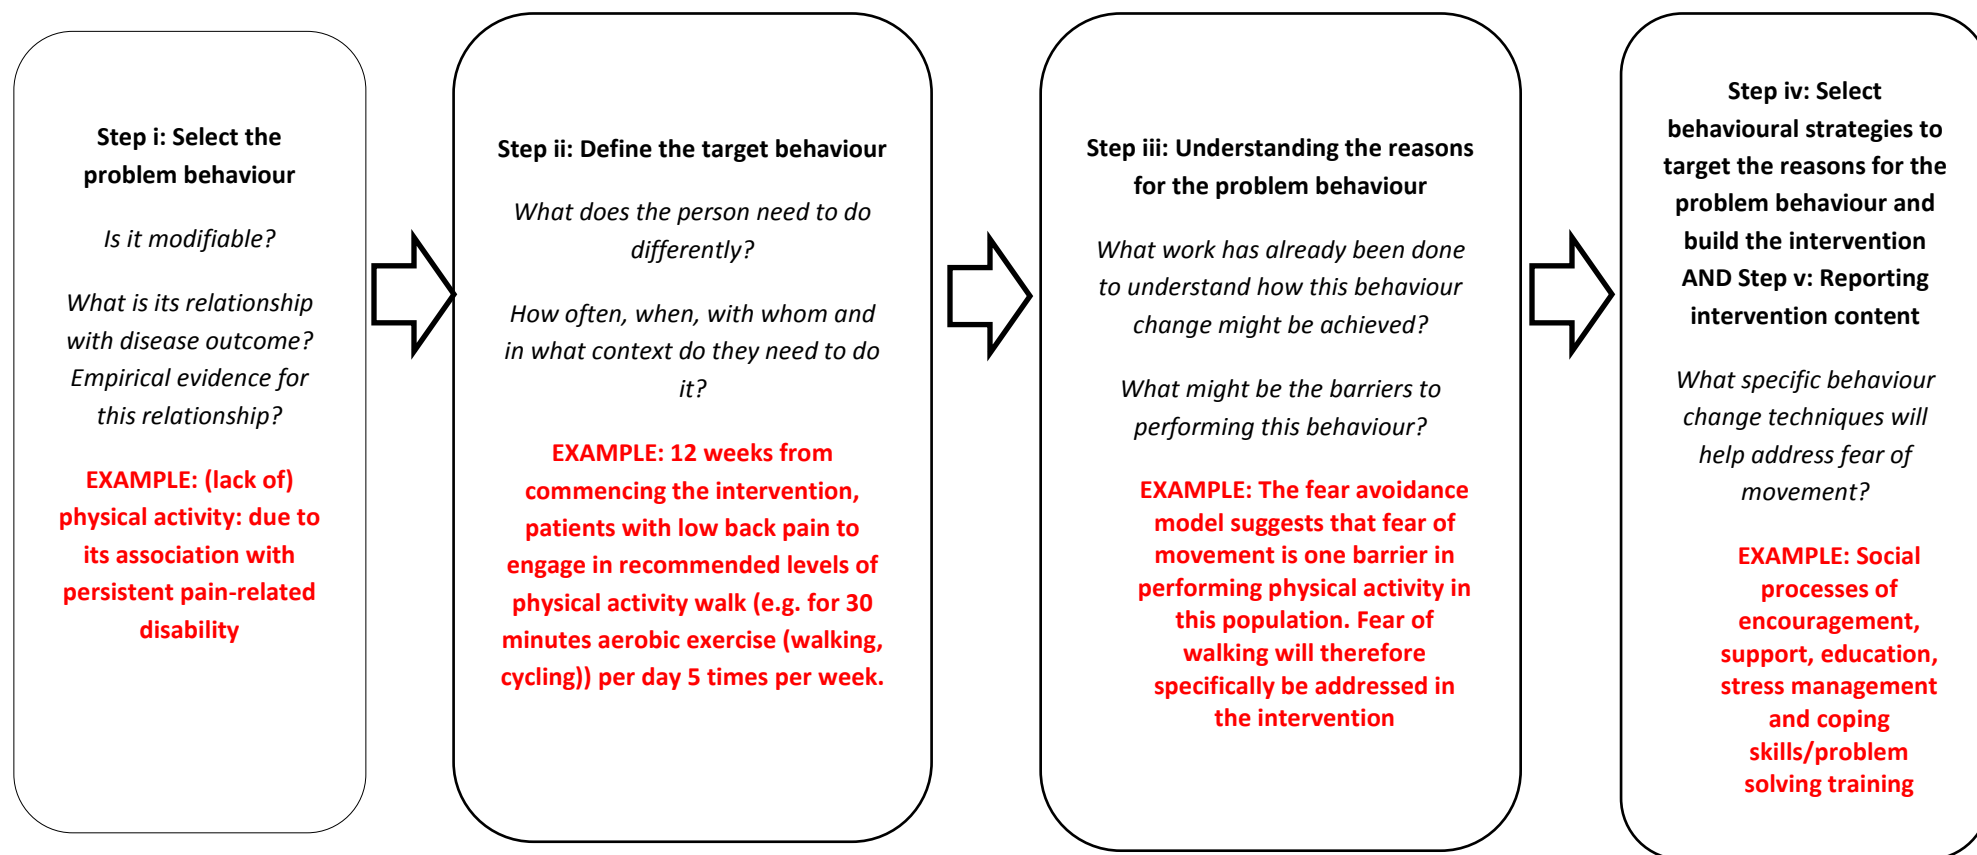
Step i: Select the problem behaviour

Is it modifiable?

What is its relationship with disease outcome? Empirical evidence for this relationship?

EXAMPLE: (lack of) physical activity: due to its association with persistent pain-related disability

Step ii: Define the target behaviour

What does the person need to do differently?

How often, when, with whom and in what context do they need to do it?

EXAMPLE: 12 weeks from commencing the intervention, patients with low back pain to engage in recommended levels of physical activity walk (e.g. for 30 minutes aerobic exercise (walking, cycling)) per day 5 times per week.

Step iii: Understanding the reasons for the problem behaviour

What work has already been done to understand how this behaviour change might be achieved?

What might be the barriers to performing this behaviour?

EXAMPLE: The fear avoidance model suggests that fear of movement is one barrier in performing physical activity in this population. Fear of walking will therefore specifically be addressed in the intervention

Step iv: Select behavioural strategies to target the reasons for the problem behaviour and build the intervention AND Step v: Reporting intervention content

What specific behaviour change techniques will help address fear of movement?

EXAMPLE: Social processes of encouragement, support, education, stress management and coping skills/problem solving training